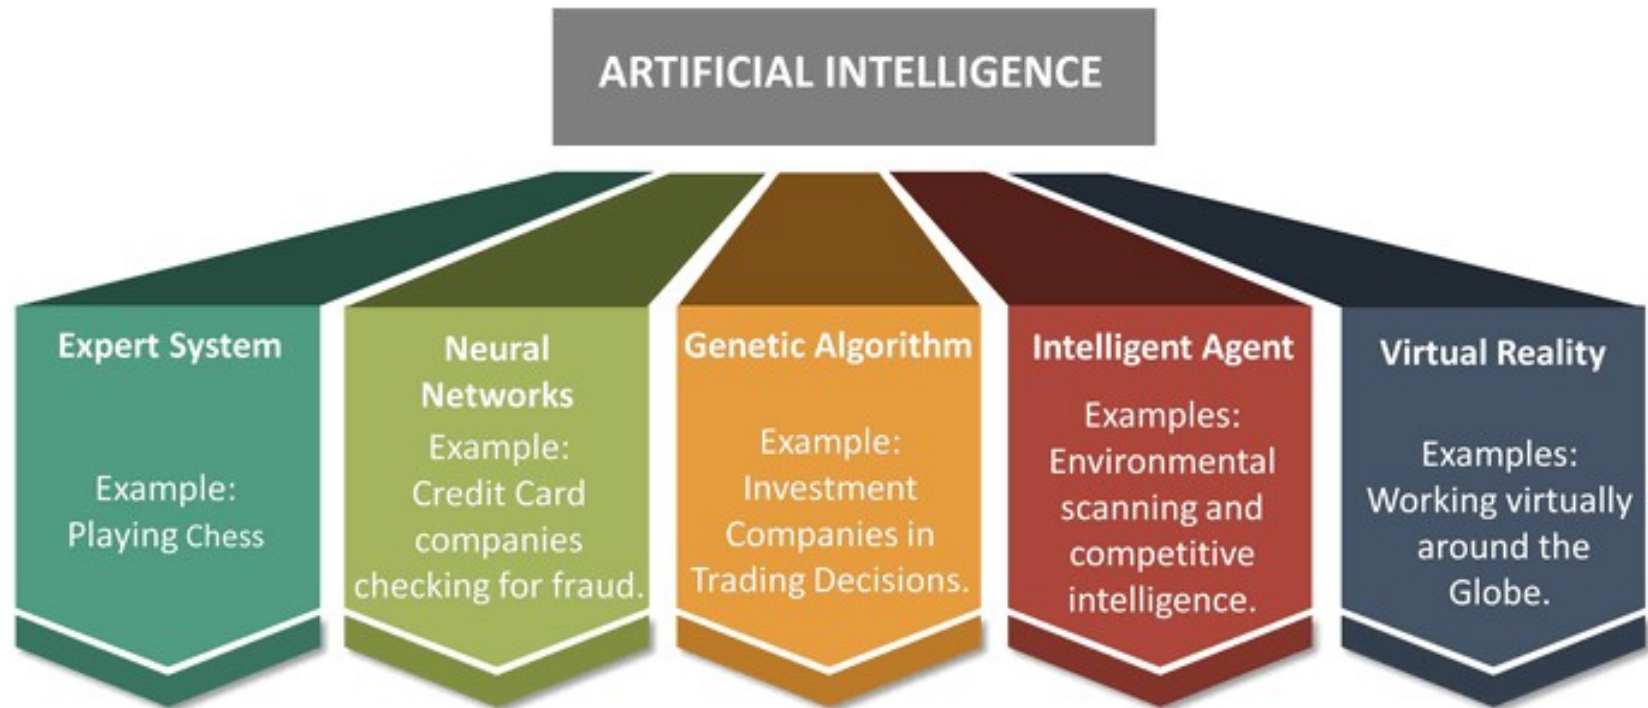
ARTIFICIAL INTELLIGENCE

Expert System

Example: Playing Chess

Neural Networks

Example: Credit Card companies checking for fraud.

Genetic Algorithm

Example: Investment Companies in Trading Decisions.

Intelligent Agent

Examples: Environmental scanning and competitive intelligence.

Virtual Reality

Examples: Working virtually around the Globe.